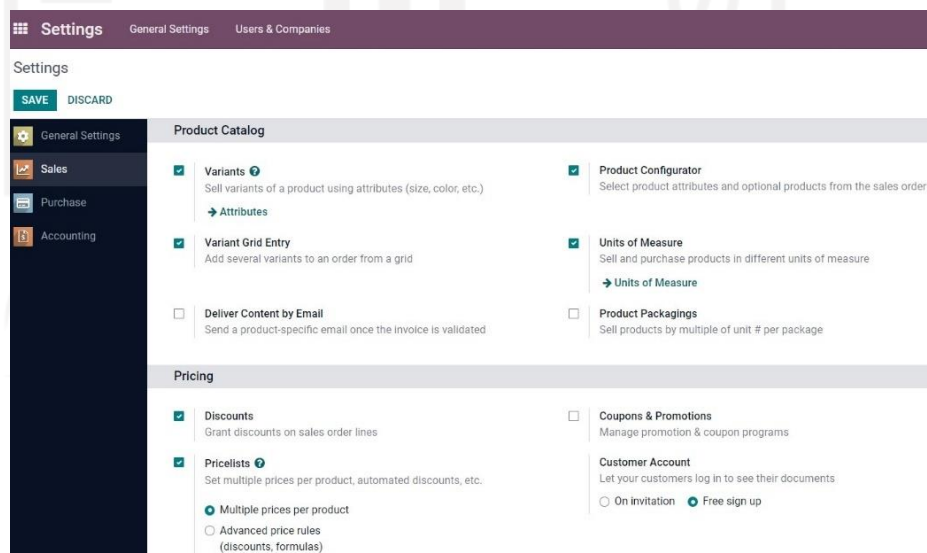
Settings General Settings Users & Companies

Settings

SAVE DISCARD

General Settings
Sales
Purchase
Accounting

Product Catalog

Variants
Sell variants of a product using attributes (size, color, etc.)
→ Attributes

Product Configurator
Select product attributes and optional products from the sales order

Variant Grid Entry
Add several variants to an order from a grid

Units of Measure
Sell and purchase products in different units of measure
→ Units of Measure

Deliver Content by Email
Send a product-specific email once the invoice is validated

Product Packagings
Sell products by multiple of unit # per package

Pricing

Discounts
Grant discounts on sales order lines

Coupons & Promotions
Manage promotion & coupon programs

Pricelists
Set multiple prices per product, automated discounts, etc.
Multiple prices per product
Advanced price rules (discounts, formulas)

Customer Account
Let your customers log in to see their documents
On invitation Free sign up